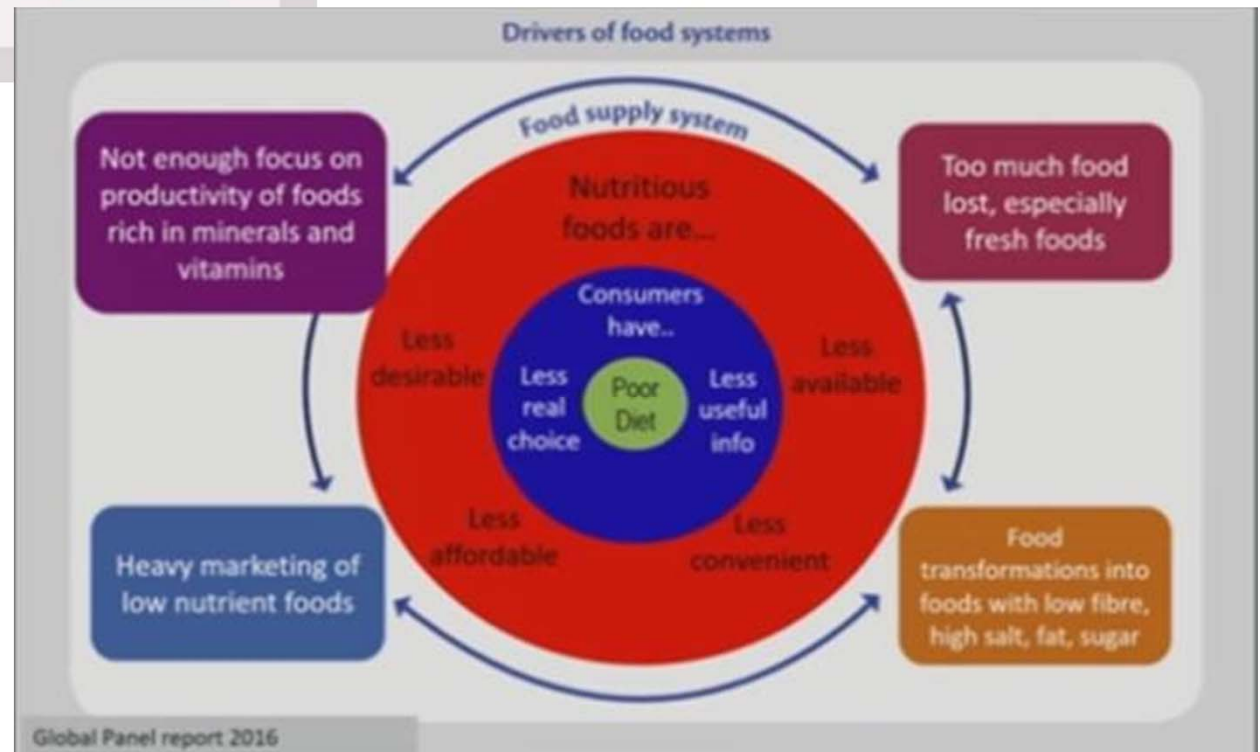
Drivers of food systems

Food supply system

Not enough focus on productivity of foods rich in minerals and vitamins

Too much food lost, especially fresh foods

Nutritious foods are...

Less desirable

Less available

Consumers have..

Less real choice

Poor Diet

Less useful info

Less affordable

Less convenient

Heavy marketing of low nutrient foods

Food transformations into foods with low fibre, high salt, fat, sugar

Global Panel report 2016